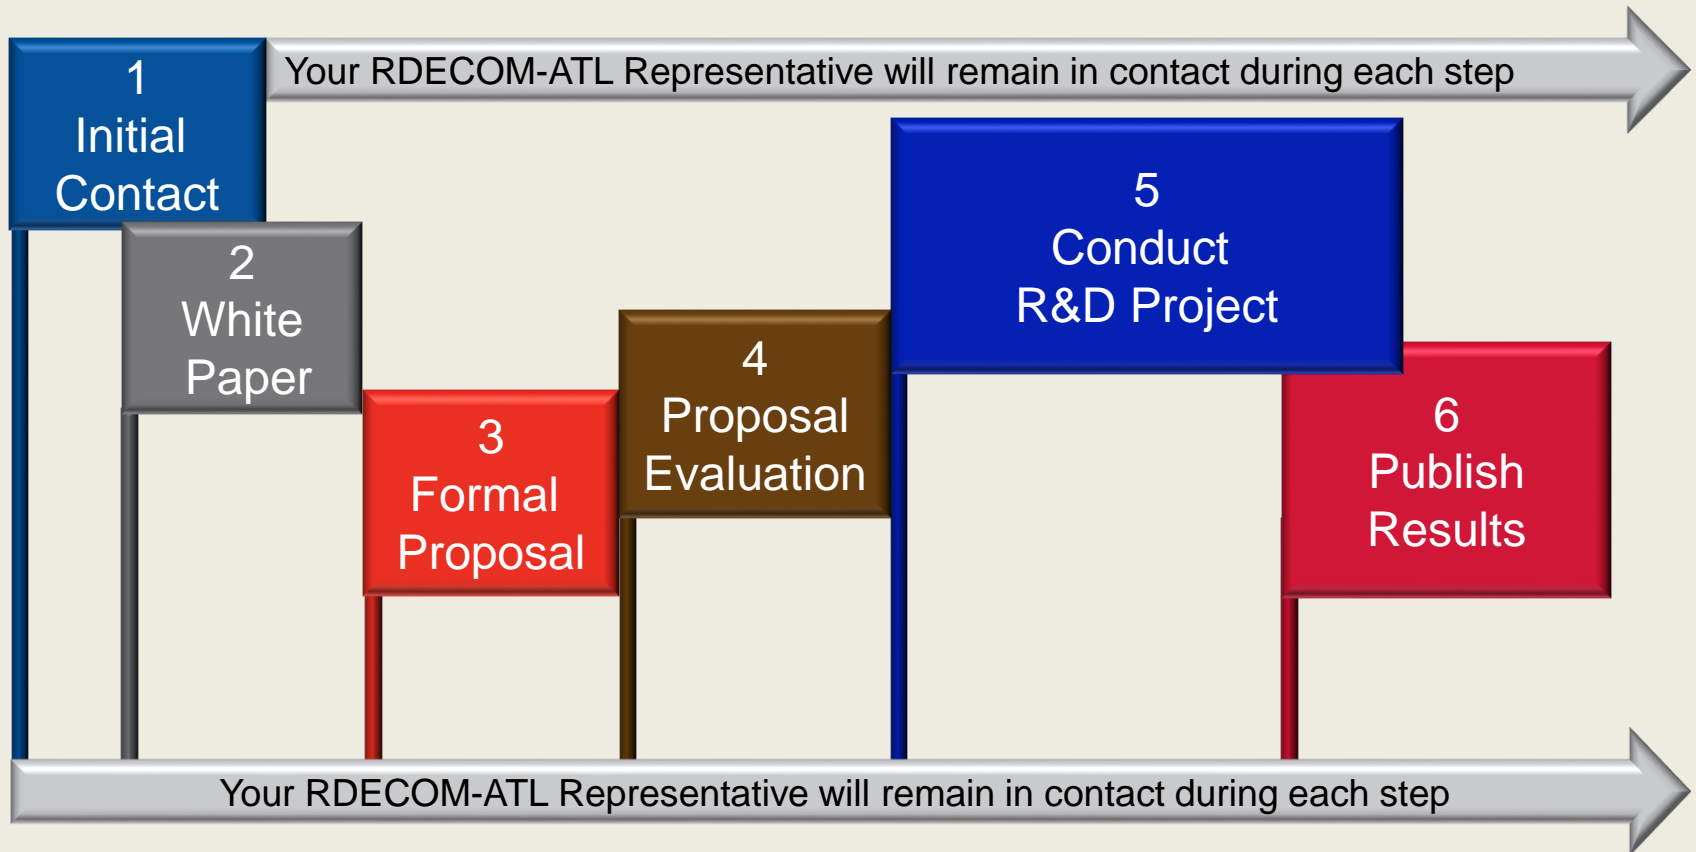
1
Initial
Contact

Your RDECOM-ATL Representative will remain in contact during each step

2
White
Paper

3
Formal
Proposal

4
Proposal
Evaluation

5
Conduct
R&D Project

6
Publish
Results

Your RDECOM-ATL Representative will remain in contact during each step